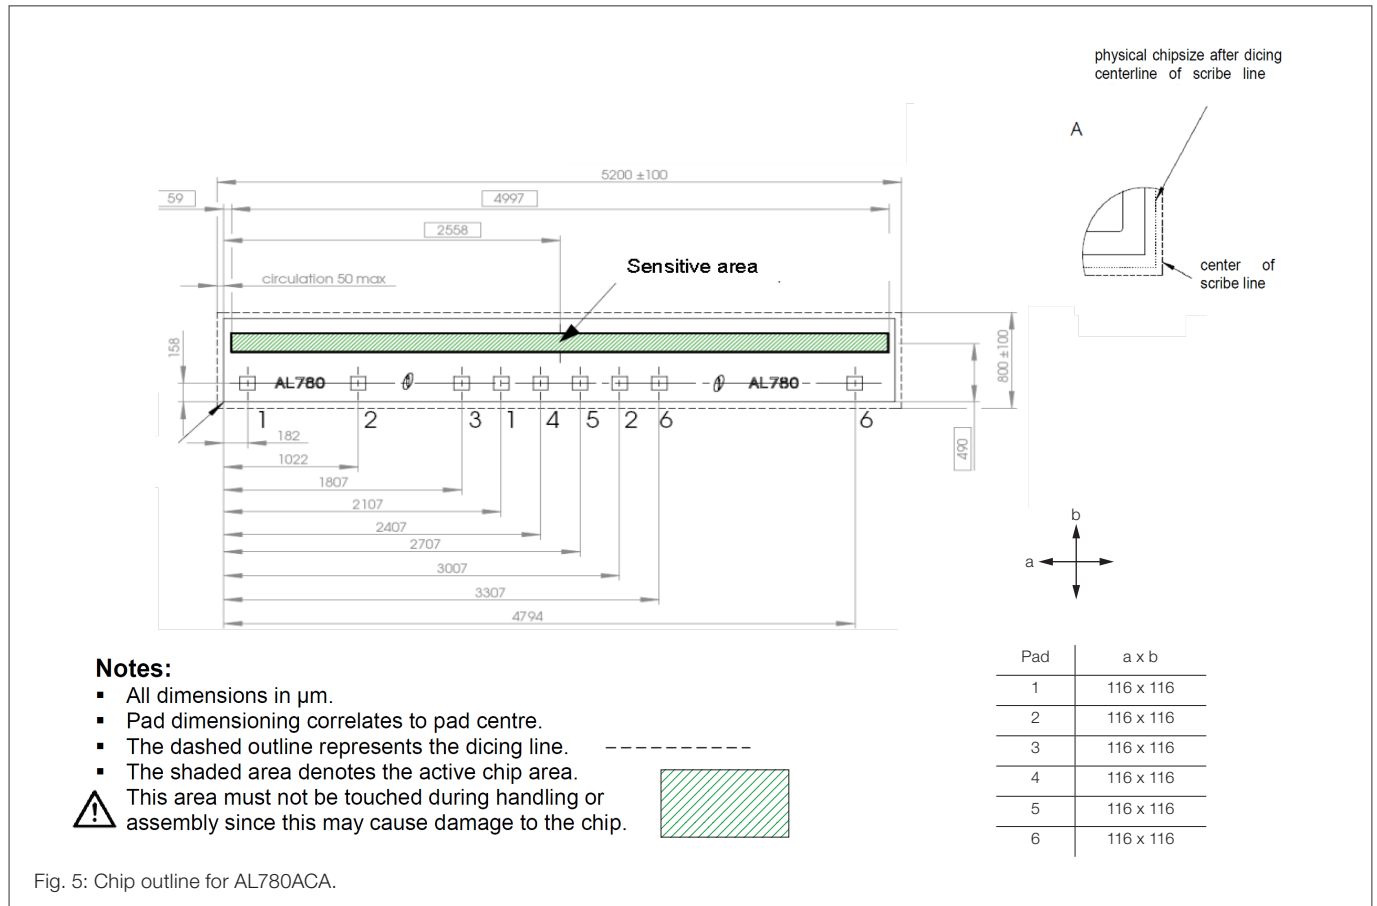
physical chipsize after dicing
centerline of scribe line

A

center of
scribe line

5200 ±100

59

4997

2558

circulation 50 max

Sensitive area

158

800 ±100

AL780

AL780

1 2 3 1 4 5 2 6 6

182

1022

1807

2107

2407

2707

3007

3307

4794

490

b

a

Notes:
▪ All dimensions in µm.
▪ Pad dimensioning correlates to pad centre.
▪ The dashed outline represents the dicing line.
▪ The shaded area denotes the active chip area.
This area must not be touched during handling or assembly since this may cause damage to the chip.

| Pad | a x b |
|---|---|
| 1 | 116 x 116 |
| 2 | 116 x 116 |
| 3 | 116 x 116 |
| 4 | 116 x 116 |
| 5 | 116 x 116 |
| 6 | 116 x 116 |

Fig. 5: Chip outline for AL780ACA.